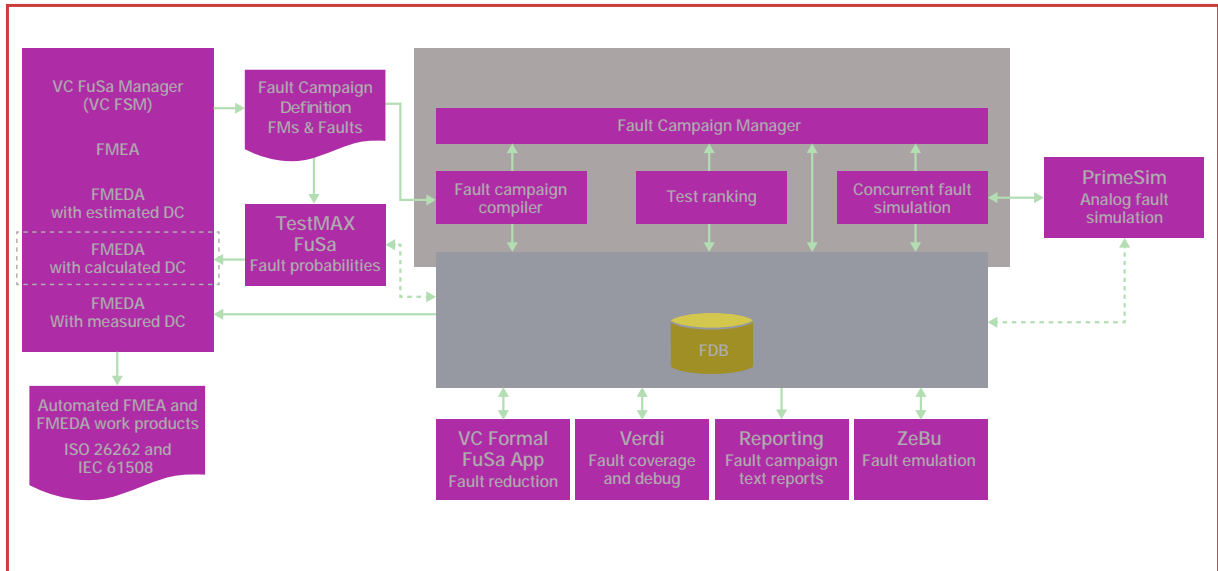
VC FuSa Manager
(VC FSM)

FMEA

FMEDA
with estimated DC

FMEDA
with calculated DC

FMEDA
With measured DC

Fault Campaign Definition
FMs & Faults

TestMAX FuSa
Fault probabilities

Automated FMEA and FMEDA work products
ISO 26262 and IEC 61508

Fault Campaign Manager

Fault campaign compiler

Test ranking

Concurrent fault simulation

PrimeSim
Analog fault simulation

FDB

VC Formal FuSa App
Fault reduction

Verdi
Fault coverage and debug

Reporting
Fault campaign text reports

ZeBu
Fault emulation